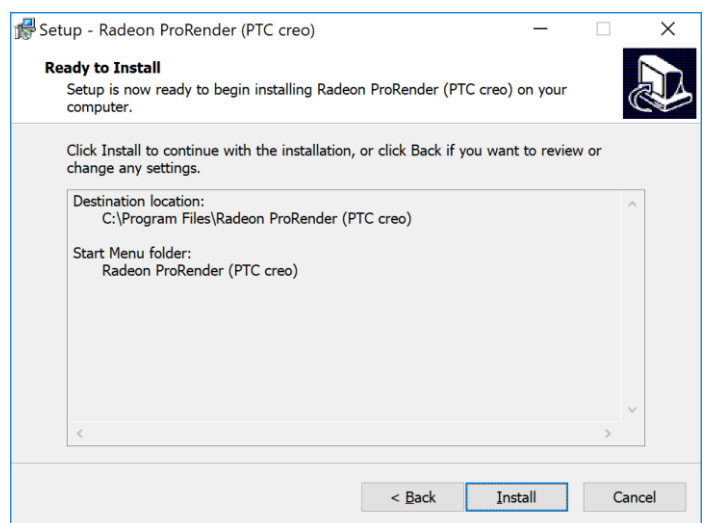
Setup - Radeon ProRender (PTC creo)

Ready to Install

Setup is now ready to begin installing Radeon ProRender (PTC creo) on your computer.

Click Install to continue with the installation, or click Back if you want to review or change any settings.

Destination location:
C:\Program Files\Radeon ProRender (PTC creo)

Start Menu folder:
Radeon ProRender (PTC creo)

< Back
Install
Cancel